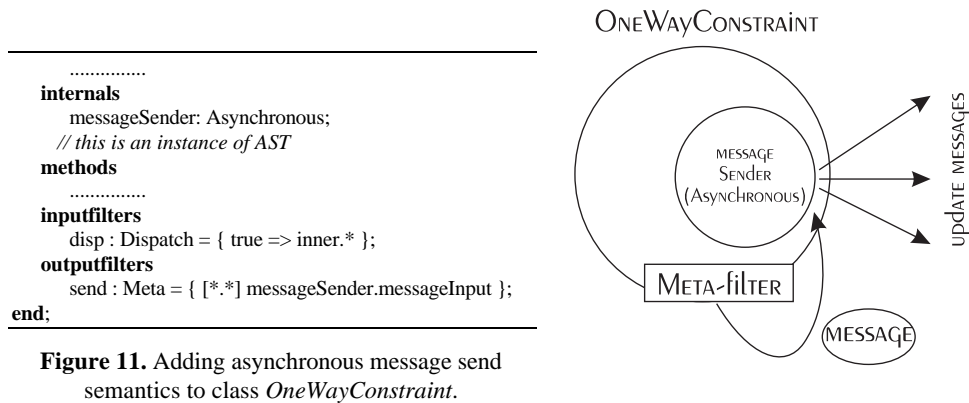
...............
internals
messageSender: Asynchronous;
// this is an instance of AST
methods
...............
inputfilters
disp : Dispatch = { true => inner.* };
outputfilters
send : Meta = { [*.*] messageSender.messageInput };
end;

Figure 11. Adding asynchronous message send semantics to class OneWayConstraint.

OneWayConstraint

message Sender (Asynchronous)

update messages

Meta-filter

message